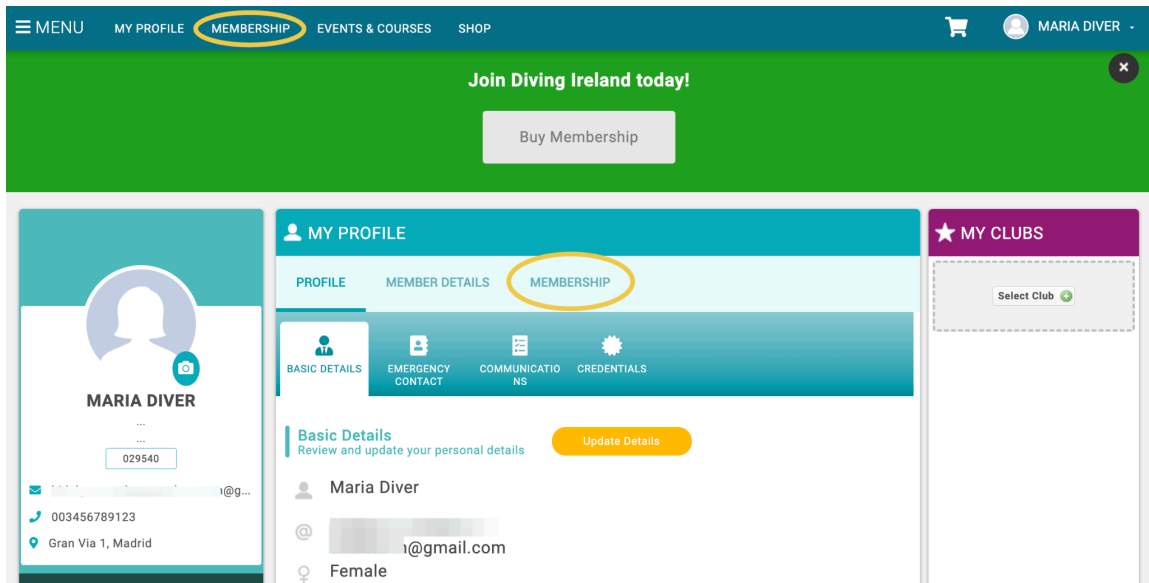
MENU MY PROFILE MEMBERSHIP EVENTS & COURSES SHOP MARIA DIVER

Join Diving Ireland today!

Buy Membership

MARIA DIVER
...
...
029540
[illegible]@g...
003456789123
Gran Via 1, Madrid

MY PROFILE

PROFILE MEMBER DETAILS MEMBERSHIP

BASIC DETAILS EMERGENCY CONTACT COMMUNICATIONS CREDENTIALS

Basic Details
Review and update your personal details

Update Details

Maria Diver
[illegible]@gmail.com
Female

MY CLUBS

Select Club